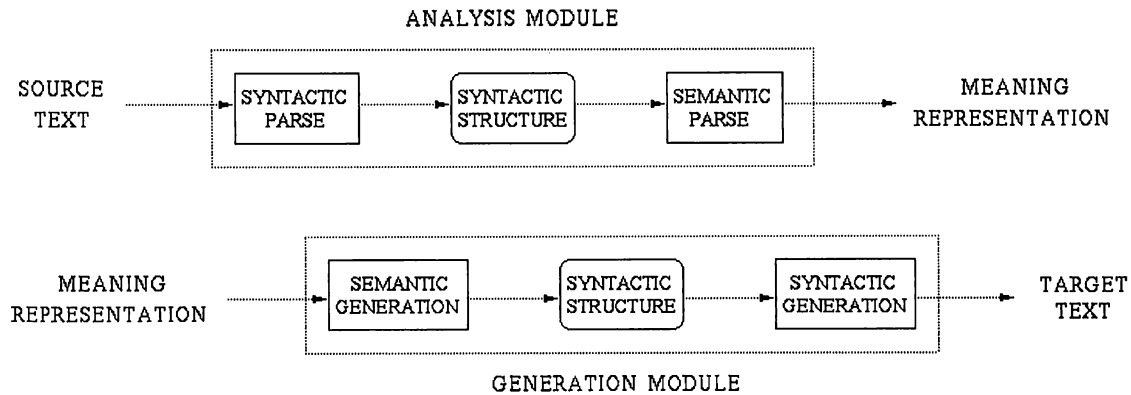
ANALYSIS MODULE

SOURCE TEXT

SYNTACTIC PARSE

SYNTACTIC STRUCTURE

SEMANTIC PARSE

MEANING REPRESENTATION

MEANING REPRESENTATION

SEMANTIC GENERATION

SYNTACTIC STRUCTURE

SYNTACTIC GENERATION

TARGET TEXT

GENERATION MODULE